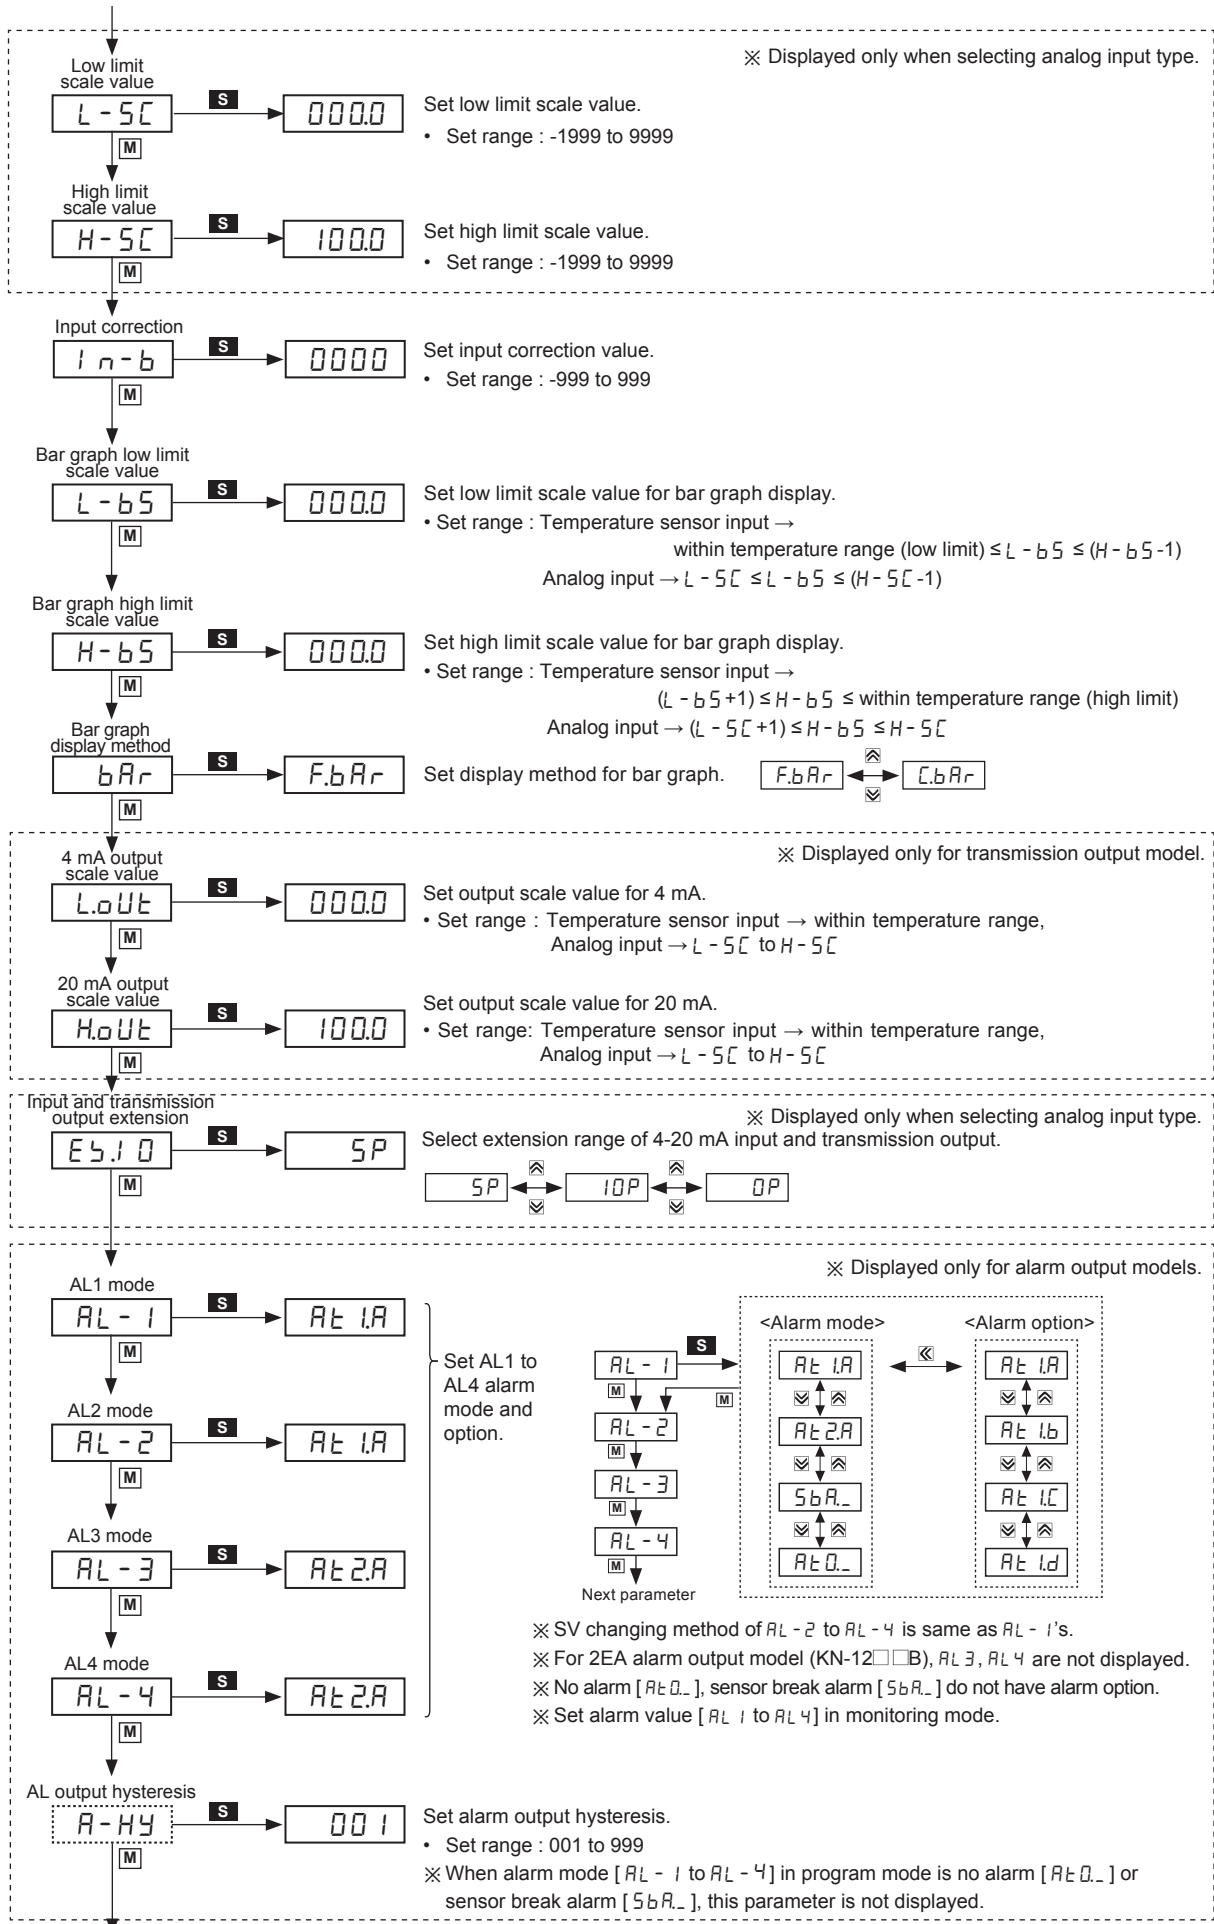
※ Displayed only when selecting analog input type.

Low limit scale value

L-SC

S

000.0

Set low limit scale value.

• Set range : -1999 to 9999

M

High limit scale value

H-SC

S

100.0

Set high limit scale value.

• Set range : -1999 to 9999

M

Input correction

In-b

S

0000

Set input correction value.

• Set range : -999 to 999

M

Bar graph low limit scale value

L-bS

S

000.0

Set low limit scale value for bar graph display.

• Set range : Temperature sensor input → within temperature range (low limit) ≤ L-bS ≤ (H-bS-1)

Analog input → L-SC ≤ L-bS ≤ (H-SC-1)

M

Bar graph high limit scale value

H-bS

S

000.0

Set high limit scale value for bar graph display.

• Set range : Temperature sensor input → (L-bS+1) ≤ H-bS ≤ within temperature range (high limit)

Analog input → (L-SC+1) ≤ H-bS ≤ H-SC

M

Bar graph display method

bAr

S

F.bAr

Set display method for bar graph.

F.bAr

C.bAr

M

※ Displayed only for transmission output model.

4 mA output scale value

L.oUt

S

000.0

Set output scale value for 4 mA.

• Set range : Temperature sensor input → within temperature range, Analog input → L-SC to H-SC

M

20 mA output scale value

H.oUt

S

100.0

Set output scale value for 20 mA.

• Set range: Temperature sensor input → within temperature range, Analog input → L-SC to H-SC

M

Input and transmission output extension

※ Displayed only when selecting analog input type.

ES.I O

S

5P

Select extension range of 4-20 mA input and transmission output.

5P

10P

0P

M

※ Displayed only for alarm output models.

AL1 mode

AL-1

S

At1.A

M

AL2 mode

AL-2

S

At1.A

M

AL3 mode

AL-3

S

At2.A

M

AL4 mode

AL-4

S

At2.A

M

Set AL1 to AL4 alarm mode and option.

AL-1

S

M

M

AL-2

M

AL-3

M

AL-4

M

Next parameter

<Alarm mode>

At1.A

At2.A

SbA._

At0._

<Alarm option>

At1.A

At1.b

At1.C

At1.d

※ SV changing method of AL-2 to AL-4 is same as AL-1's.

※ For 2EA alarm output model (KN-12□□B), AL3, AL4 are not displayed.

※ No alarm [At0._], sensor break alarm [SbA._] do not have alarm option.

※ Set alarm value [AL1 to AL4] in monitoring mode.

AL output hysteresis

A-HY

S

001

Set alarm output hysteresis.

• Set range : 001 to 999

※ When alarm mode [AL-1 to AL-4] in program mode is no alarm [At0._] or sensor break alarm [SbA._], this parameter is not displayed.

M